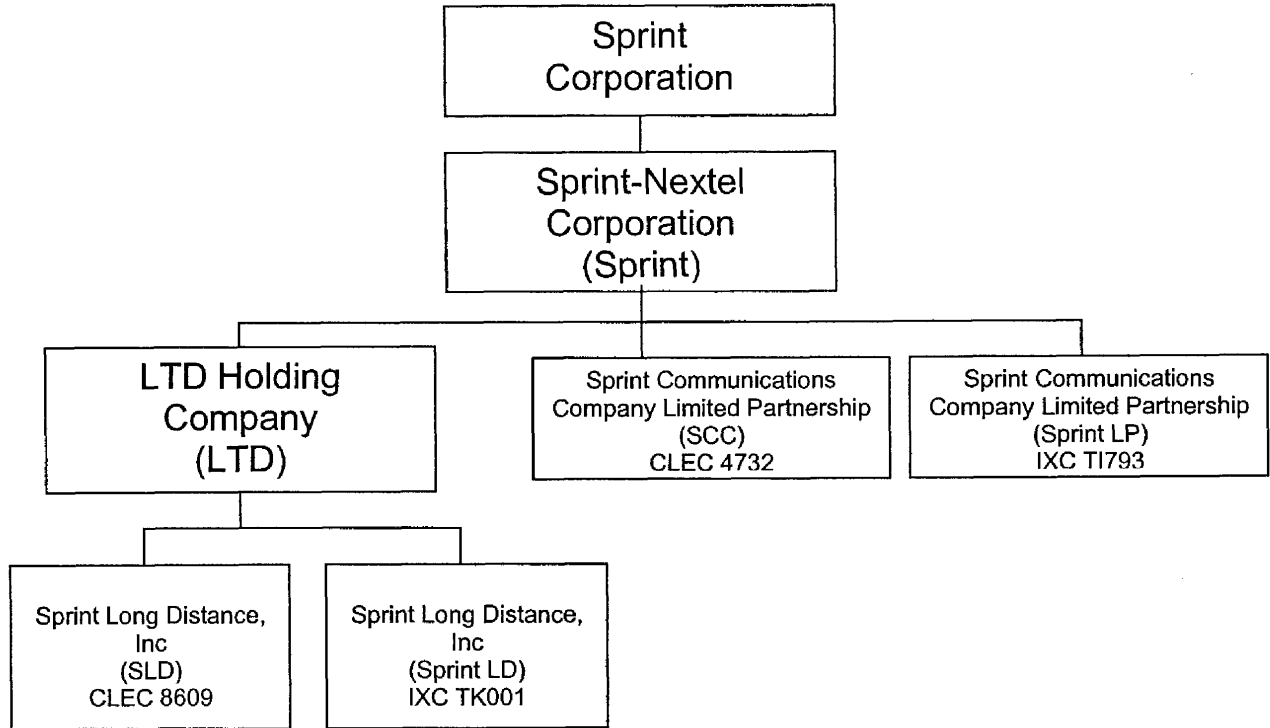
Sprint Corporation

Sprint-Nextel Corporation (Sprint)

LTD Holding Company (LTD)

Sprint Communications Company Limited Partnership (SCC) CLEC 4732

Sprint Communications Company Limited Partnership (Sprint LP) IXC TI793

Sprint Long Distance, Inc (SLD) CLEC 8609

Sprint Long Distance, Inc (Sprint LD) IXC TK001